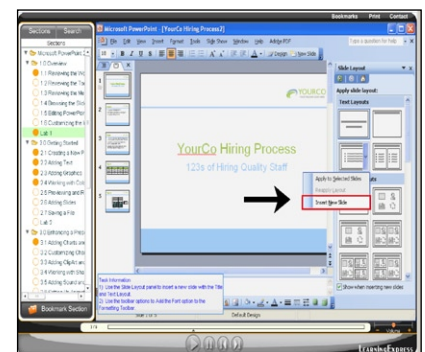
Bookmarks Print Contact

Sections Search

Sections

Microsoft PowerPoint

1.0 Overview

1.1 Reviewing the Wo

1.2 Reviewing the Ta

1.3 Reviewing the Me

1.4 Browsing the Slid

1.5 Editing PowerPoi

1.6 Customizing the

Lab 1

2.0 Getting Started

2.1 Creating a New P

2.2 Adding Text

2.3 Adding Graphics

2.4 Working with Col

2.5 Positioning and R

2.6 Adding Notes

2.7 Saving a File

Lab 2

3.0 Enhancing a Prese

3.1 Adding Charts and

3.2 Customizing Charts

3.3 Adding Clip Art an

3.4 Working with Sha

3.5 Adding Sound and

Bookmark Section

Microsoft PowerPoint - [YourCo Hiring Process2]

File Edit View Insert Format Tools Slide Show Window Help Adobe PDF

Type a question for help

Design New Slide

YOURCO

YourCo Hiring Process

123s of Hiring Quality Staff

Slide Layout

Apply slide layout:

Text Layouts

Apply to Selected Slides

Reapply Layout

Insert New Slide

Show when inserting new slides

Text Information

1) Use the Slide Layout panel to insert a new slide with the Title and Text Layout.

2) Use the toolbar options to Add the Font option to the Formatting Toolbar.

Slide 1 of 5 Default Design

LEARNINGEXPRESS